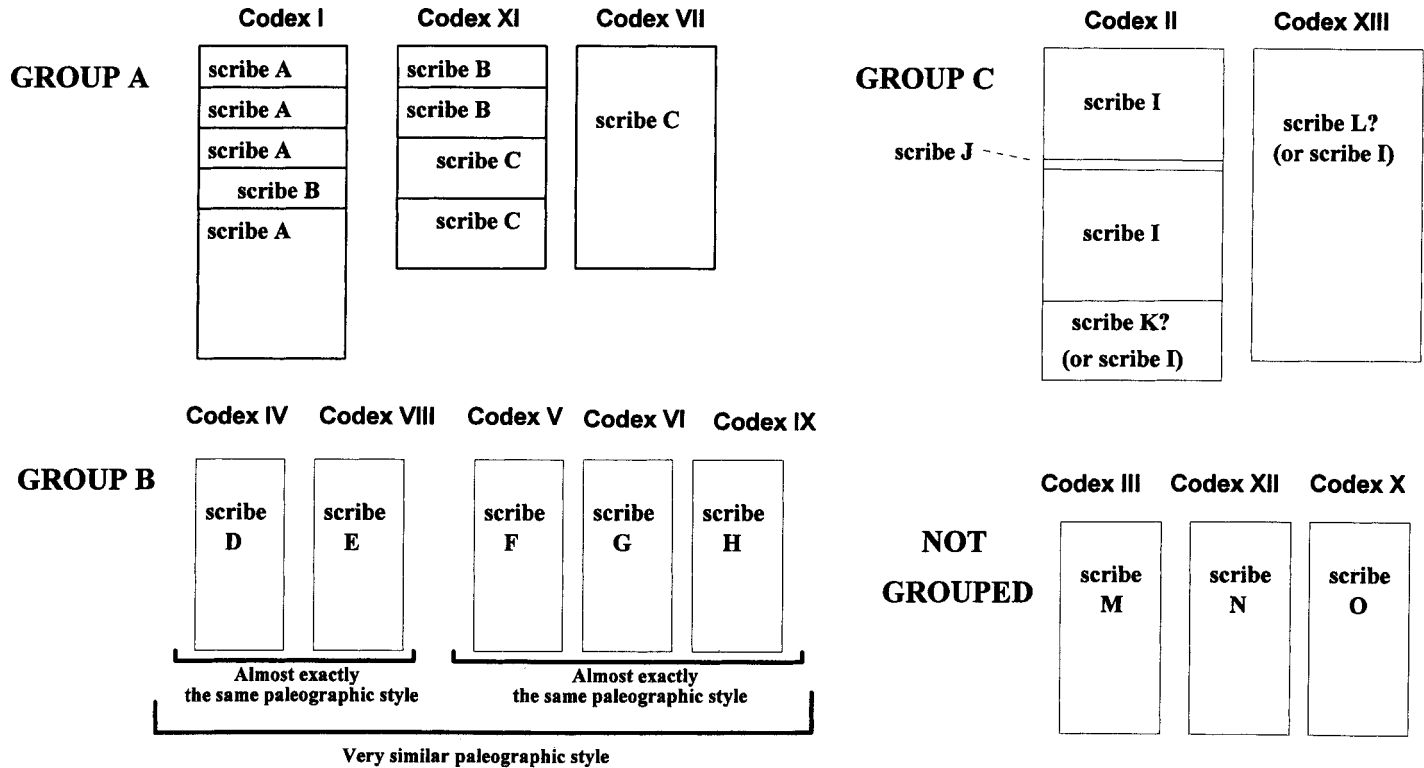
GROUP A

Codex I
scribe A
scribe A
scribe A
scribe B
scribe A

Codex XI
scribe B
scribe B
scribe C
scribe C

Codex VII
scribe C

GROUP C

Codex II
scribe I
scribe J
scribe I
scribe K?
(or scribe I)

Codex XIII
scribe L?
(or scribe I)

GROUP B

Codex IV
scribe D

Codex VIII
scribe E

Codex V
scribe F

Codex VI
scribe G

Codex IX
scribe H

Almost exactly the same paleographic style

Almost exactly the same paleographic style

Very similar paleographic style

NOT GROUPED

Codex III
scribe M

Codex XII
scribe N

Codex X
scribe O